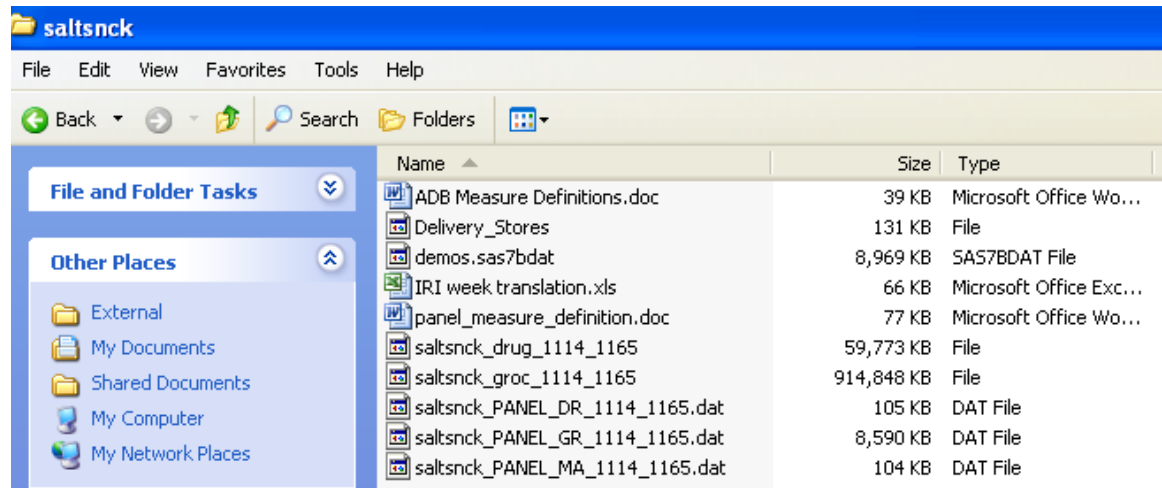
saltsnck

File Edit View Favorites Tools Help

Back Search Folders

File and Folder Tasks

Other Places

External
My Documents
Shared Documents
My Computer
My Network Places

| Name | Size | Type |
|---|---|---|
| ADB Measure Definitions.doc | 39 KB | Microsoft Office Wo... |
| Delivery_Stores | 131 KB | File |
| demos.sas7bdat | 8,969 KB | SAS7BDAT File |
| IRI week translation.xls | 66 KB | Microsoft Office Exc... |
| panel_measure_definition.doc | 77 KB | Microsoft Office Wo... |
| saltsnck_drug_1114_1165 | 59,773 KB | File |
| saltsnck_groc_1114_1165 | 914,848 KB | File |
| saltsnck_PANEL_DR_1114_1165.dat | 105 KB | DAT File |
| saltsnck_PANEL_GR_1114_1165.dat | 8,590 KB | DAT File |
| saltsnck_PANEL_MA_1114_1165.dat | 104 KB | DAT File |